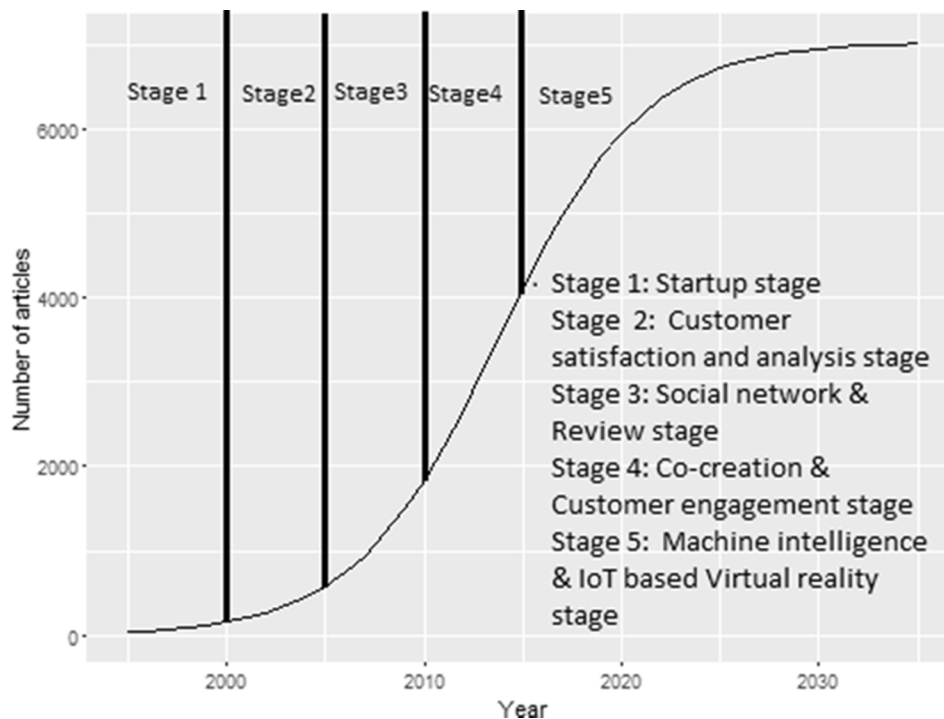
Stage 1 Stage2 Stage3 Stage4 Stage5

6000
4000
2000
0

Number of articles

Stage 1: Startup stage
Stage 2: Customer satisfaction and analysis stage
Stage 3: Social network & Review stage
Stage 4: Co-creation & Customer engagement stage
Stage 5: Machine intelligence & IoT based Virtual reality stage

2000 2010 2020 2030

Year